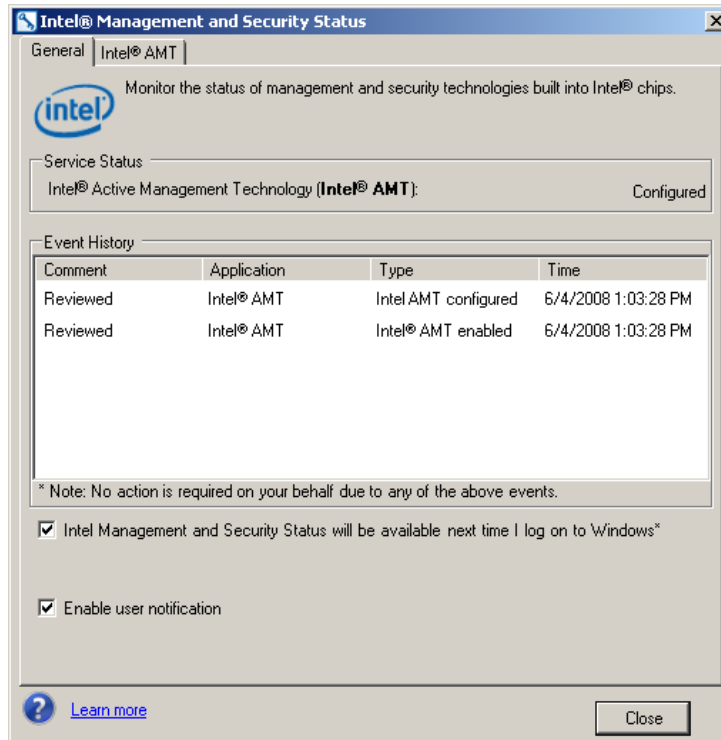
Intel® Management and Security Status

General | Intel® AMT

intel

Monitor the status of management and security technologies built into Intel® chips.

Service Status

Intel® Active Management Technology (**Intel® AMT**): Configured

Event History

| Comment | Application | Type | Time |
|---|---|---|---|
| Reviewed | Intel® AMT | Intel AMT configured | 6/4/2008 1:03:28 PM |
| Reviewed | Intel® AMT | Intel® AMT enabled | 6/4/2008 1:03:28 PM |

* Note: No action is required on your behalf due to any of the above events.

Intel Management and Security Status will be available next time I log on to Windows*

Enable user notification

Learn more

Close